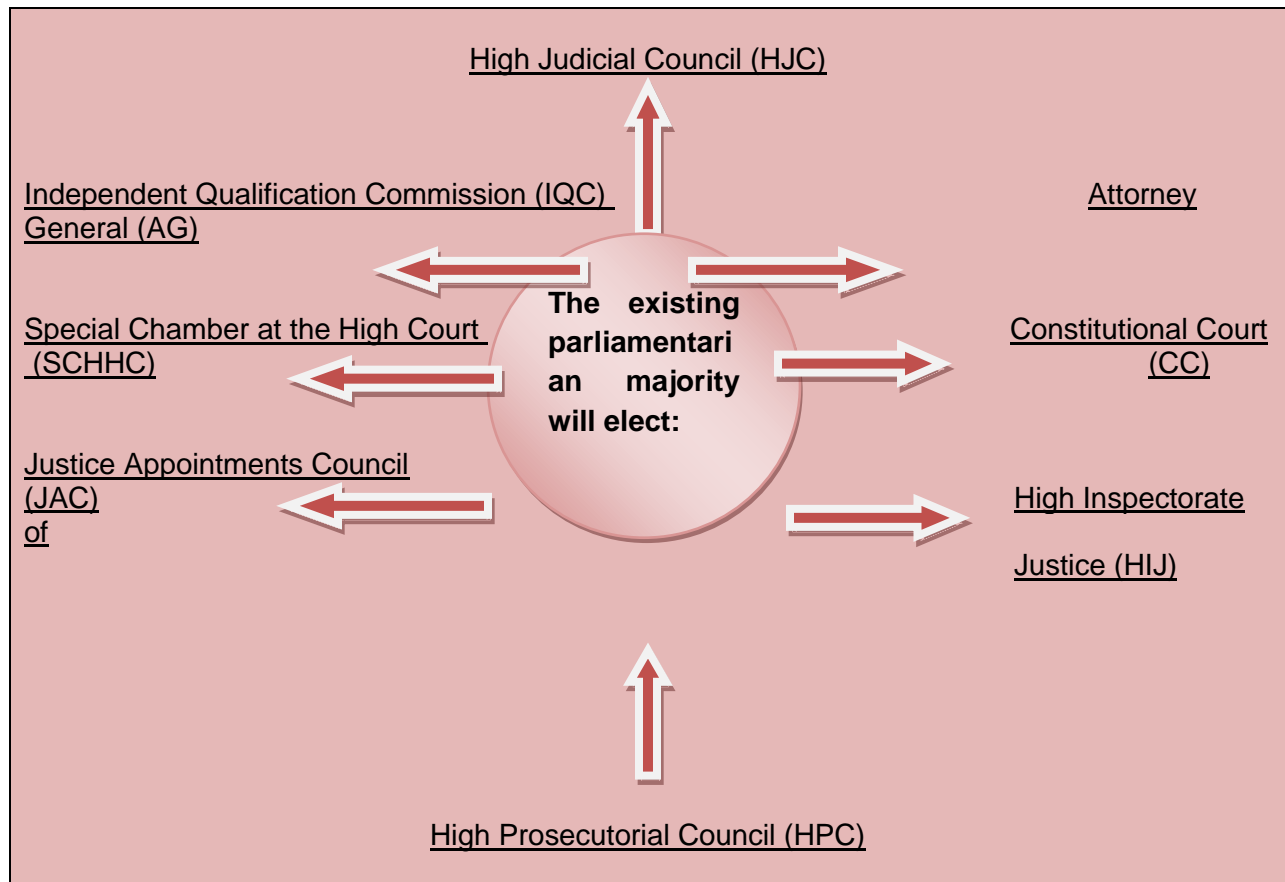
High Judicial Council (HJC)

Independent Qualification Commission (IQC)

Attorney
General (AG)

The existing parliamentarian majority will elect:

Special Chamber at the High Court (SCHHC)

Constitutional Court (CC)

Justice Appointments Council (JAC)

High Inspectorate
of
Justice (HIJ)

High Prosecutorial Council (HPC)